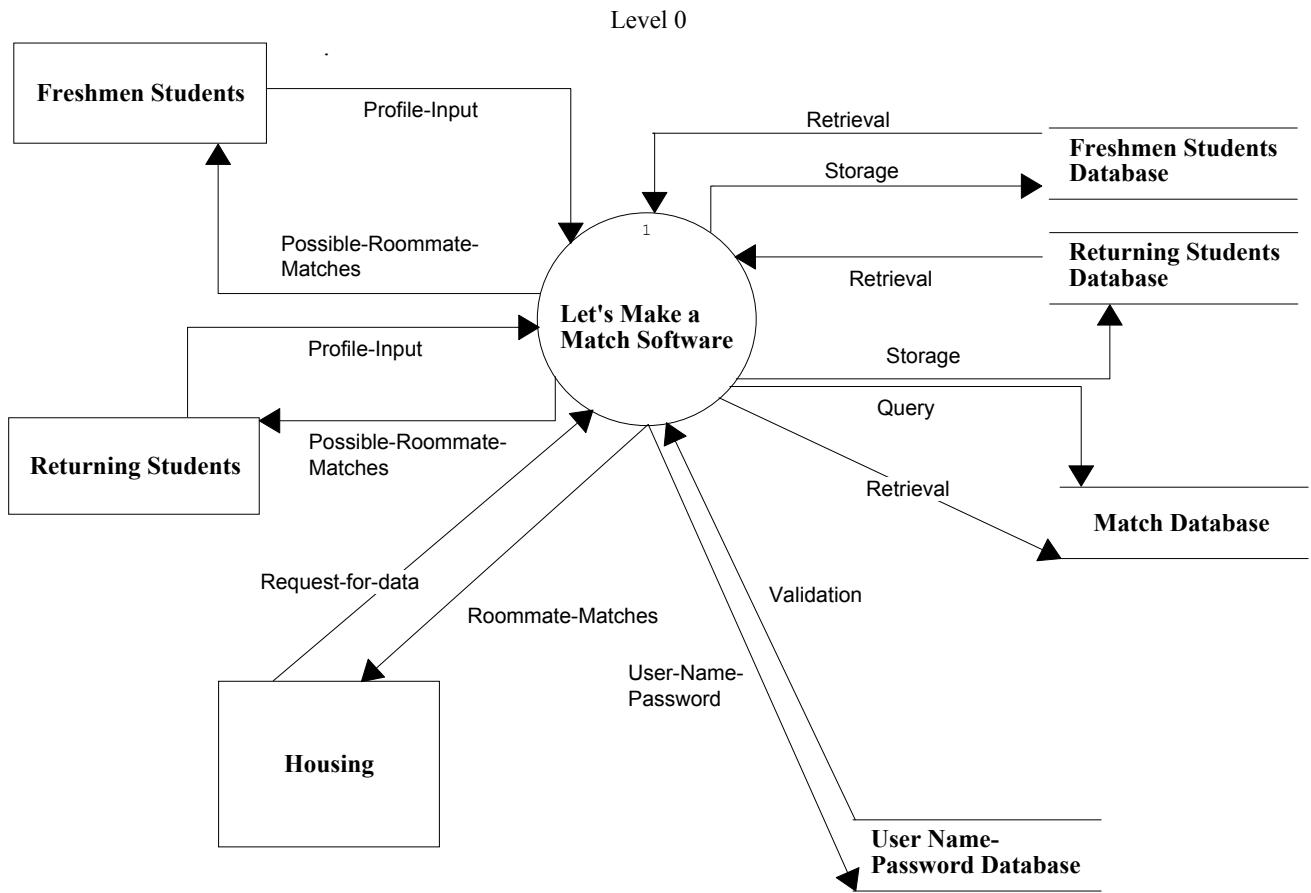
Level 0

Freshmen Students

Profile-Input

Retrieval

Freshmen Students Database

Storage

1

Possible-Roommate-Matches

Returning Students Database

Retrieval

Let's Make a Match Software

Profile-Input

Storage

Query

Returning Students

Possible-Roommate-Matches

Retrieval

Match Database

Request-for-data

Validation

Roommate-Matches

User-Name-Password

Housing

User Name-Password Database